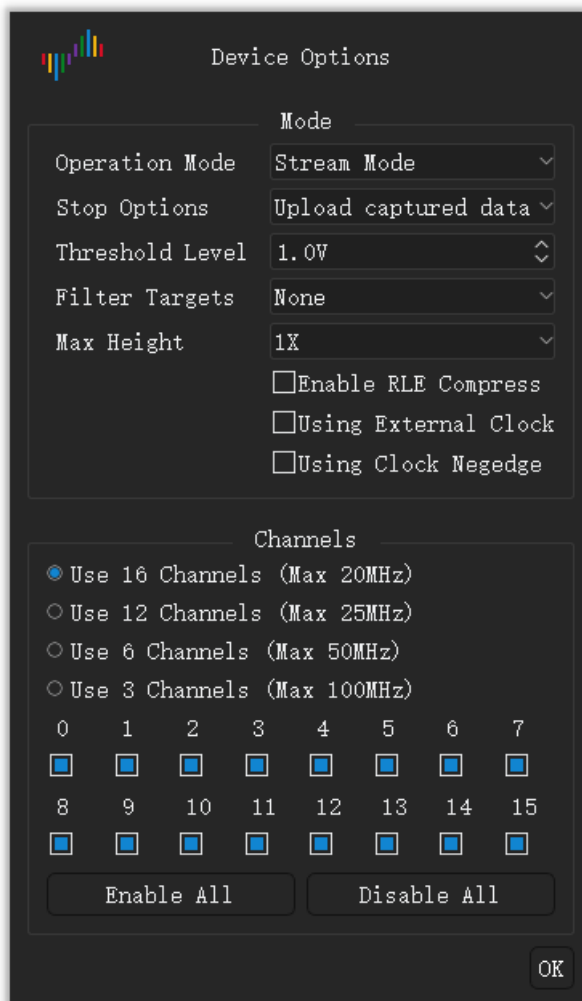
Device Options

Mode

Operation Mode Stream Mode

Stop Options Upload captured data

Threshold Level 1.0V

Filter Targets None

Max Height 1X

Enable RLE Compress

Using External Clock

Using Clock Negedge

Channels

Use 16 Channels (Max 20MHz)

Use 12 Channels (Max 25MHz)

Use 6 Channels (Max 50MHz)

Use 3 Channels (Max 100MHz)

0 1 2 3 4 5 6 7

8 9 10 11 12 13 14 15

Enable All Disable All

OK